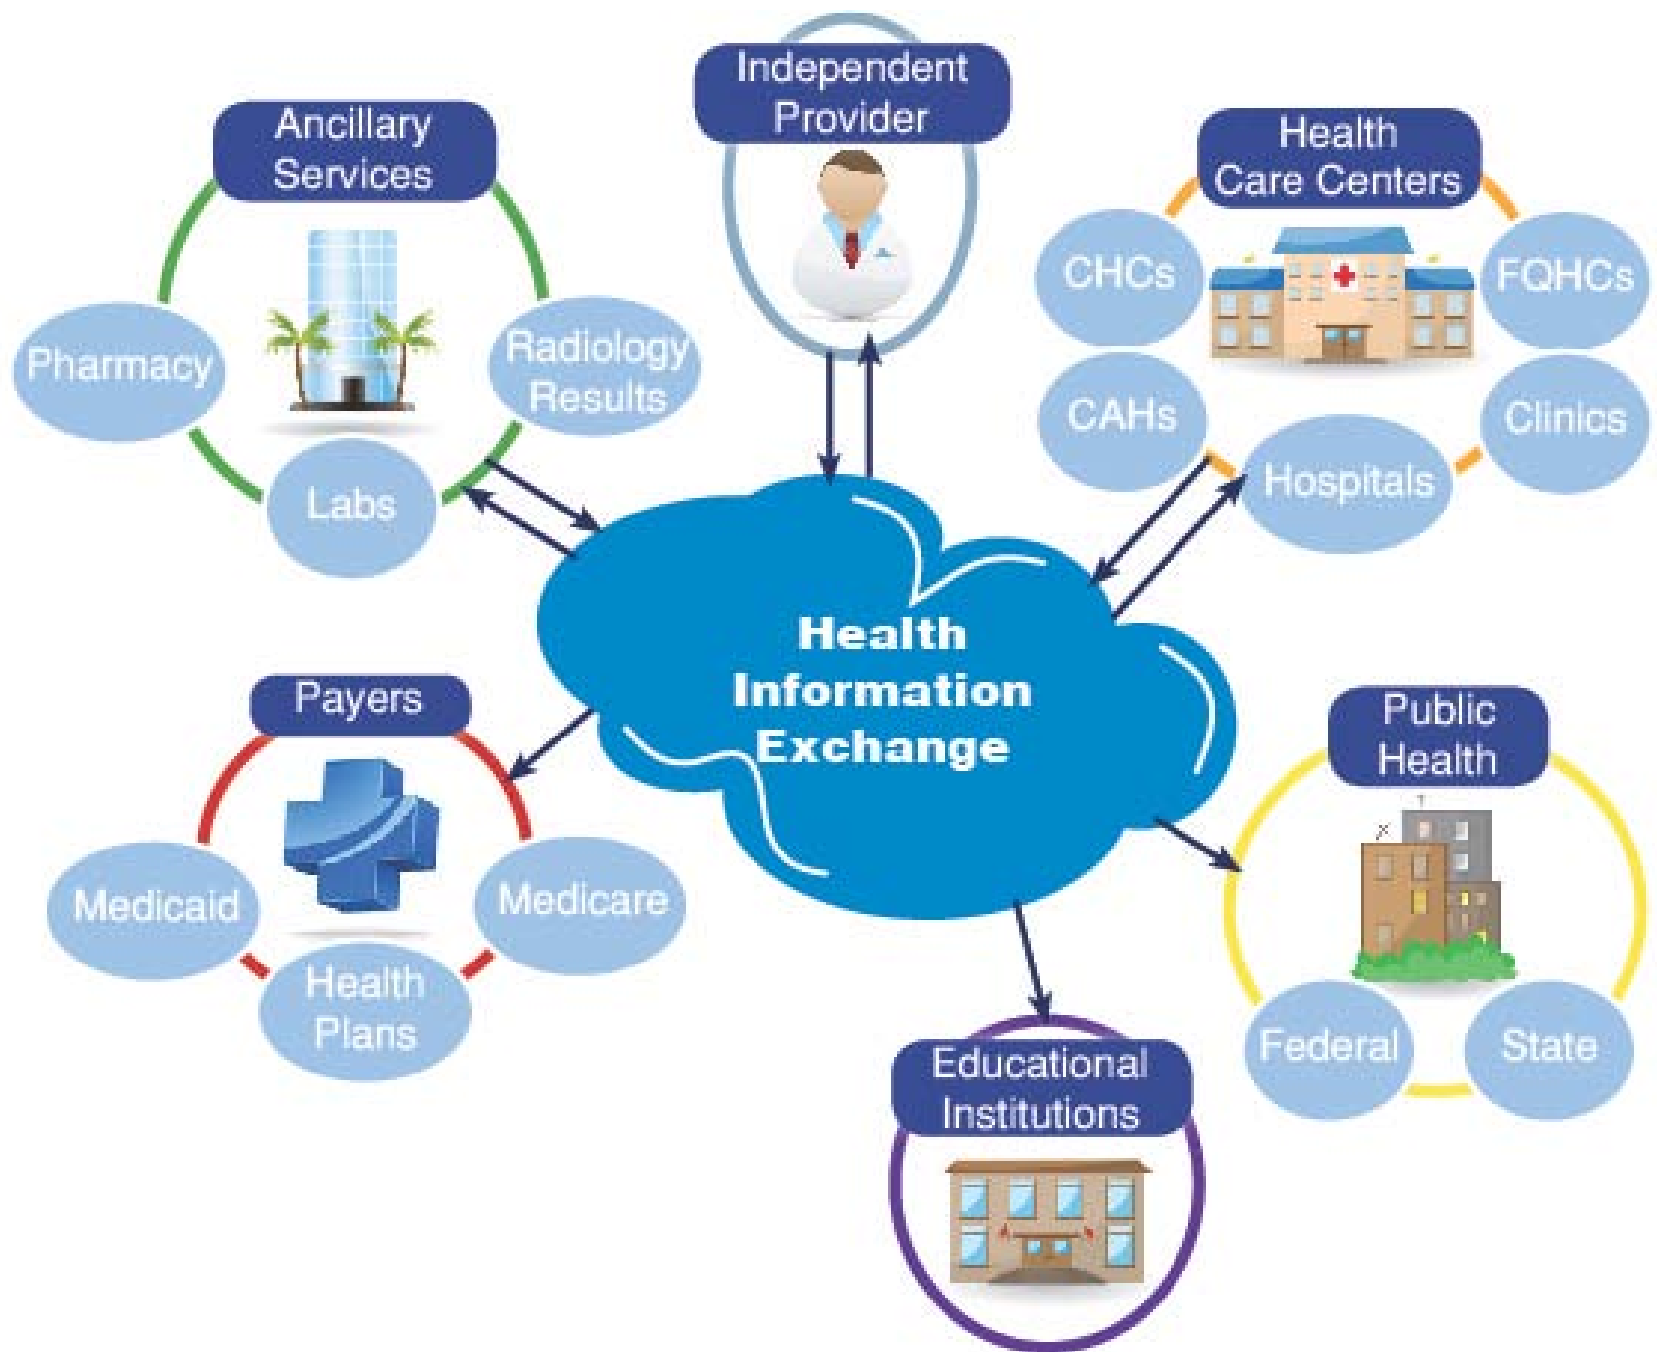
Independent Provider

Ancillary Services

Pharmacy

Radiology Results

Labs

Health Care Centers

CHCs

FQHCs

CAHs

Clinics

Hospitals

Health Information Exchange

Payers

Medicaid

Medicare

Health Plans

Public Health

Federal

State

Educational Institutions